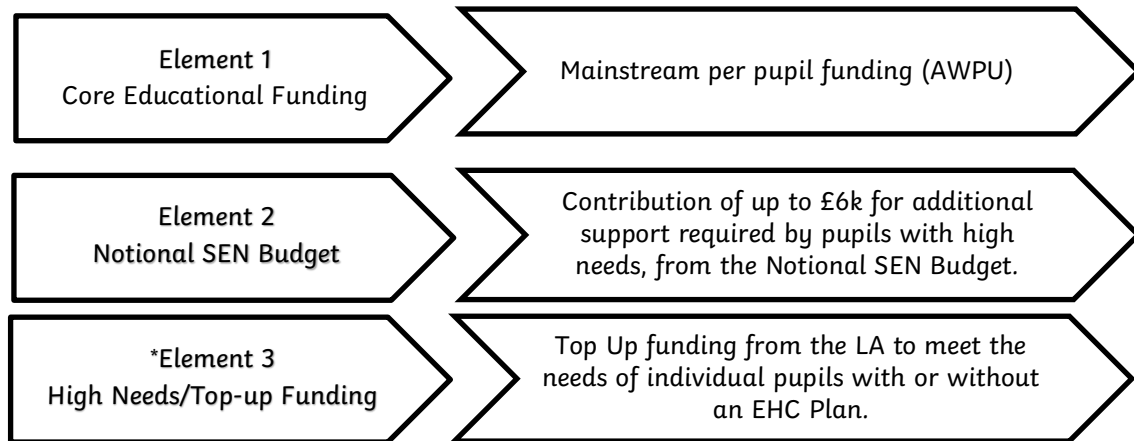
Element 1
Core Educational Funding

Mainstream per pupil funding (AWPU)

Element 2
Notional SEN Budget

Contribution of up to £6k for additional support required by pupils with high needs, from the Notional SEN Budget.

*Element 3
High Needs/Top-up Funding

Top Up funding from the LA to meet the needs of individual pupils with or without an EHC Plan.